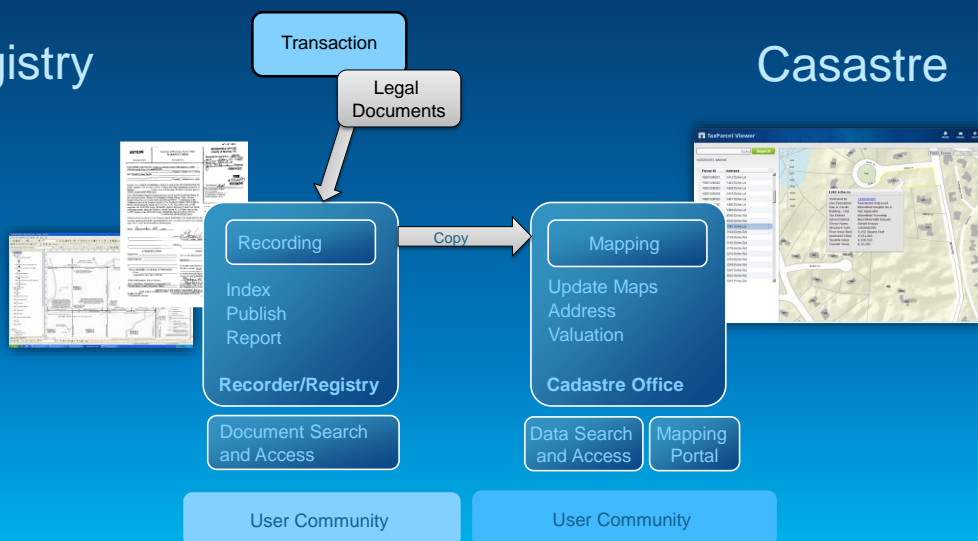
gistry

Transaction

Legal Documents

Casastre

TaxParcel Viewer

Recording

Index
Publish
Report

Recorder/Registry

Copy

Mapping

Update Maps
Address
Valuation

Cadastre Office

Document Search and Access

Data Search and Access

Mapping Portal

User Community

User Community